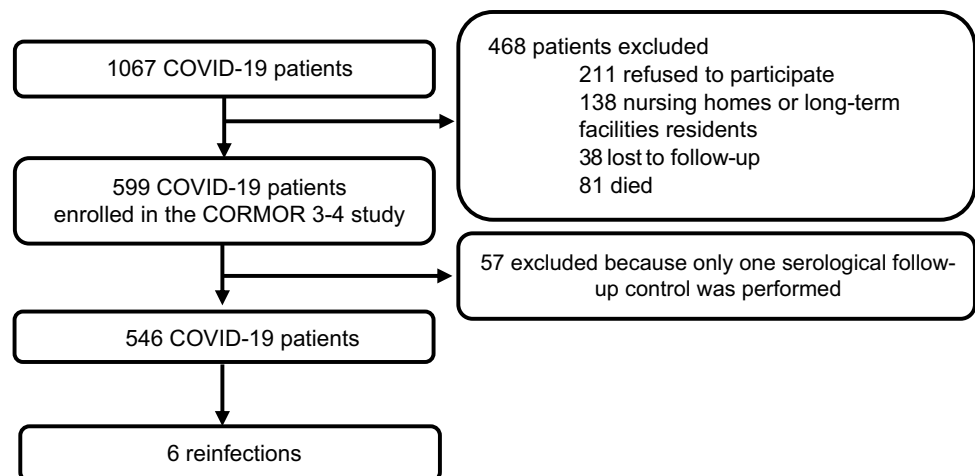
1067 COVID-19 patients

468 patients excluded
211 refused to participate
138 nursing homes or long-term facilities residents
38 lost to follow-up
81 died

599 COVID-19 patients enrolled in the CORMOR 3-4 study

57 excluded because only one serological follow-up control was performed

546 COVID-19 patients

6 reinfections